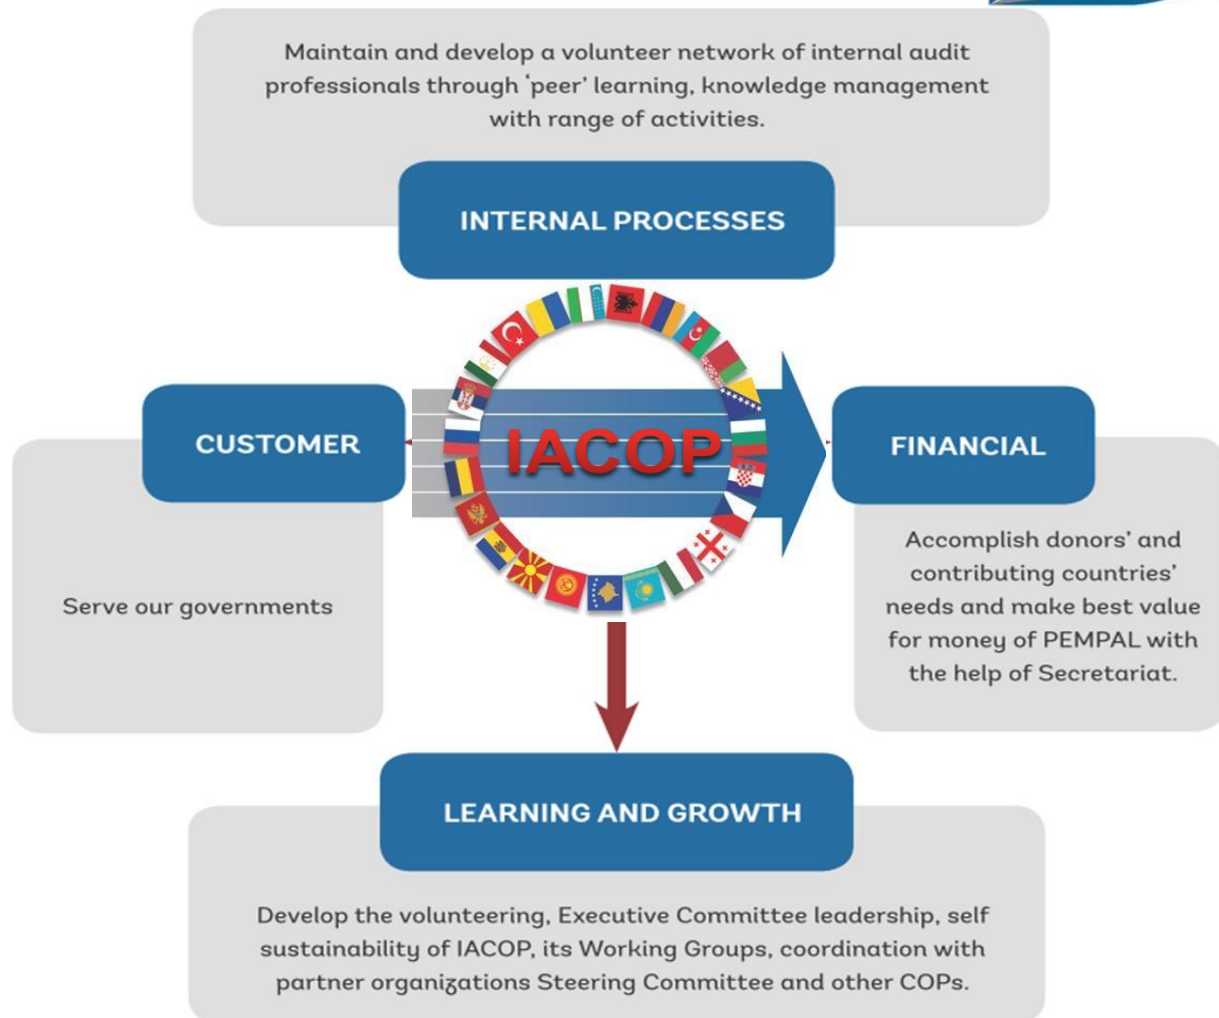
Maintain and develop a volunteer network of internal audit professionals through 'peer' learning, knowledge management with range of activities.

INTERNAL PROCESSES

CUSTOMER

Serve our governments

IACOP

FINANCIAL

Accomplish donors' and contributing countries' needs and make best value for money of PEMPAL with the help of Secretariat.

LEARNING AND GROWTH

Develop the volunteering, Executive Committee leadership, self sustainability of IACOP, its Working Groups, coordination with partner organizations Steering Committee and other COPs.